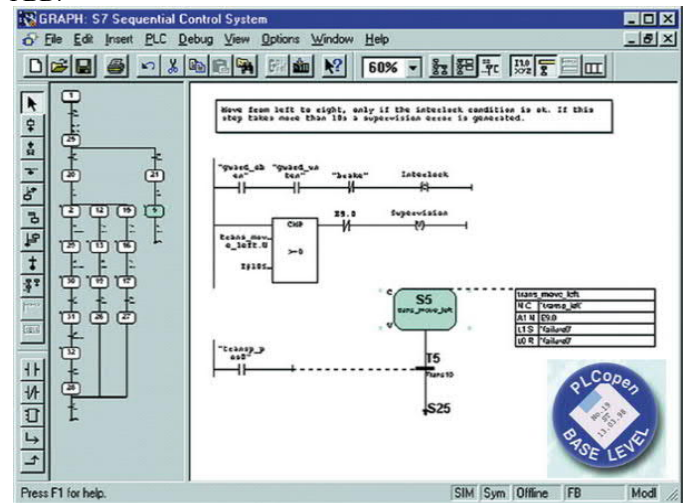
GRAPH: S7 Sequential Control System

File Edit Insert PLC Debug View Options Window Help

60%

Move tram left to right, only if the interlock condition is ok. If this step takes more than 10s a supervision error is generated.

"Guard_ok" "Guard_ok" "brake" Interlock

CMP

Trans_move_left.U

>=0

T#10S

E9.0

Supervision

S5

trans_move_left

| trans_move_left |
|---|
| N C "trans_left" |
| A1 N E9.0 |
| L1 S "failure1" |
| L0 R "failure1" |

"transp_p os2"

T5

S25

PLCopen

BASE LEVEL

Press F1 for help.

SIM Sym Offline FB Modi